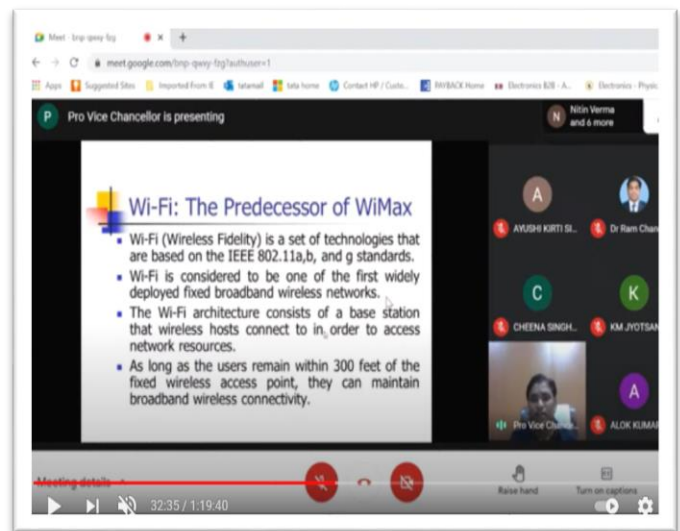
Meet - bnp-qwy-fzg

meet.google.com/bnp-qwvy-fzg?authuser=1

Apps  Suggested Sites  Imported From IE  tatamall  tata home  Contact HP / Custo...  PAYBACK Home  Electronics B2B - A...  Electronics - Physic

P  Pro Vice Chancellor is presenting

N  Nitin Verma and 6 more

Wi-Fi: The Predecessor of WiMax

- Wi-Fi (Wireless Fidelity) is a set of technologies that are based on the IEEE 802.11a,b, and g standards.
- Wi-Fi is considered to be one of the first widely deployed fixed broadband wireless networks.
- The Wi-Fi architecture consists of a base station that wireless hosts connect to in order to access network resources.
- As long as the users remain within 300 feet of the fixed wireless access point, they can maintain broadband wireless connectivity.

A  AYUSHI KIRTI SI...

Dr Ram Char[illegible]

C  CHEENA SINGH...

K  KM JYOTSAN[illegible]

Pro Vice Chanc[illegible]

A  ALOK KUMAR

Meeting details

Raise hand

Turn on captions

32:35 / 1:19:40